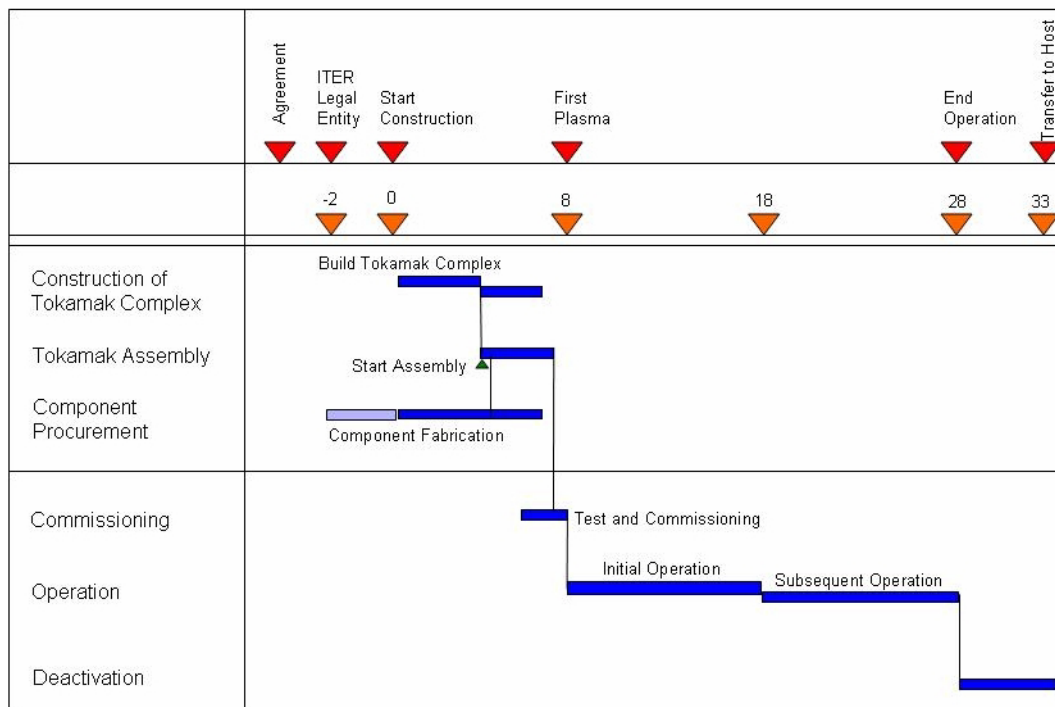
| | Agreement | ITER Legal Entity | Start Construction | First Plasma | | End Operation | Transfer to Host |
|---|---|---|---|---|---|---|---|
| | | -2 | 0 | 8 | 18 | 28 | 33 |

Construction of Tokamak Complex

Build Tokamak Complex

Tokamak Assembly

Start Assembly

Component Procurement

Component Fabrication

Commissioning

Test and Commissioning

Operation

Initial Operation

Subsequent Operation

Deactivation